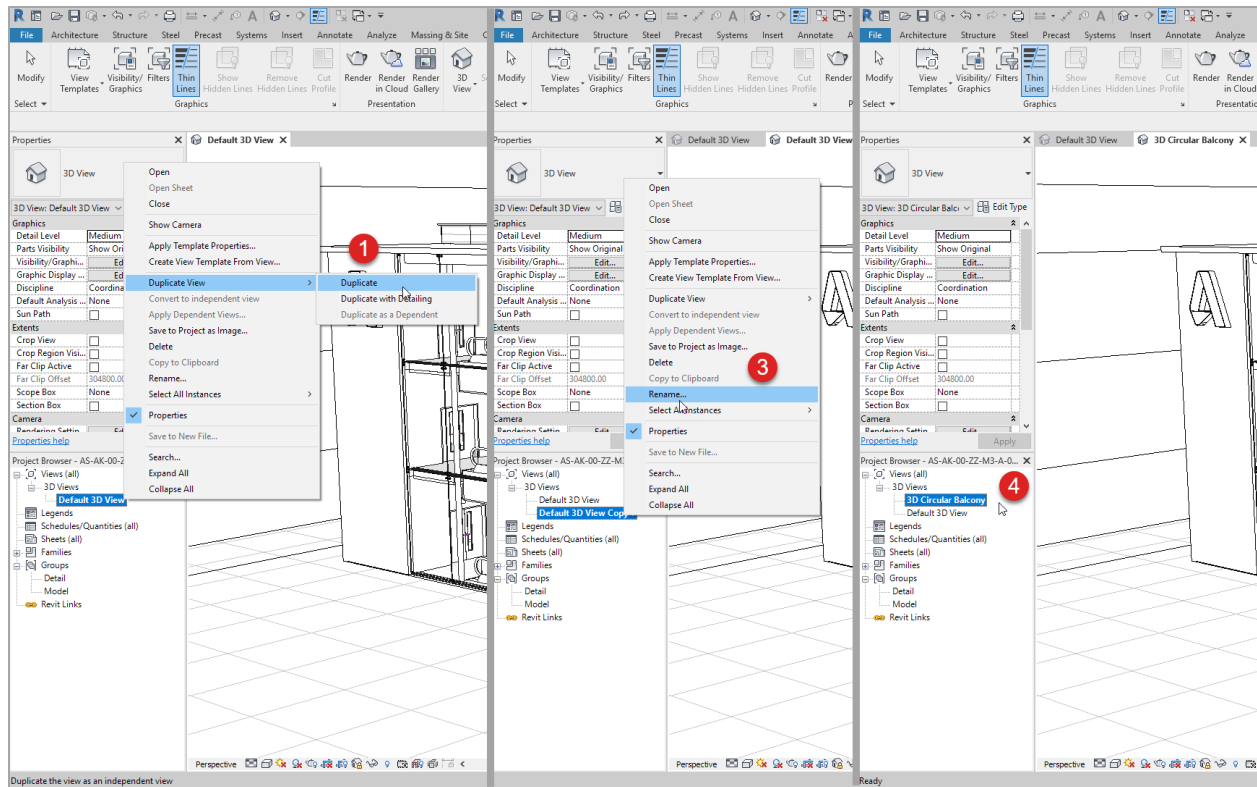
File Architecture Structure Steel Precast Systems Insert Annotate Analyze Massing & Site

Modify View Templates Visibility/ Graphics Filters Thin Lines Show Hidden Lines Remove Hidden Lines Cut Profile Render Render in Cloud Render Gallery 3D View

Select ▾ Graphics Presentation

Properties Default 3D View

3D View

3D View: Default 3D View

Graphics
Detail Level Medium
Parts Visibility Show Ori
Visibility/Graphi... Edi
Graphic Display ... Edi
Discipline Coordina
Default Analysis ... None
Sun Path
Extents
Crop View
Crop Region Visi...
Far Clip Active
Far Clip Offset 304800.00
Scope Box None
Section Box
Camera
Rendering Settin

Properties help

Project Browser - AS-AK-00-Z
Views (all)
3D Views
Default 3D View
Legends
Schedules/Quantities (all)
Sheets (all)
Families
Groups
Detail
Model
Revit Links

Open
Open Sheet
Close
Show Camera
Apply Template Properties...
Create View Template From View...
Duplicate View
Convert to independent view
Apply Dependent Views...
Save to Project as Image...
Delete
Copy to Clipboard
Rename...
Select All Instances
Properties
Save to New File...
Search...
Expand All
Collapse All

1

Duplicate
Duplicate with Detailing
Duplicate as a Dependent

Perspective

Duplicate the view as an independent view

File Architecture Structure Steel Precast Systems Insert Annotate

Modify View Templates Visibility/ Graphics Filters Thin Lines Show Hidden Lines Remove Hidden Lines Cut Profile Render

Select ▾ Graphics

Properties Default 3D View Default 3D View

3D View

3D View: Default 3D View Edit Type

Graphics
Detail Level Medium
Parts Visibility Show Original
Visibility/Graphi... Edit...
Graphic Display ... Edit...
Discipline Coordination
Default Analysis ... None
Sun Path
Extents
Crop View
Crop Region Visi...
Far Clip Active
Far Clip Offset 304800.00
Scope Box None
Section Box
Camera
Rendering Settin Edit

Properties help

Project Browser - AS-AK-00-ZZ-M3
Views (all)
3D Views
Default 3D View
Default 3D View Copy
Legends
Schedules/Quantities (all)
Sheets (all)
Families
Groups
Detail
Model
Revit Links

Open
Open Sheet
Close
Show Camera
Apply Template Properties...
Create View Template From View...
Duplicate View
Convert to independent view
Apply Dependent Views...
Save to Project as Image...
Delete
Copy to Clipboard
Rename...
Select All Instances
Properties
Save to New File...
Search...
Expand All
Collapse All

3

Perspective

File Architecture Structure Steel Precast Systems Insert Annotate Analyze

Modify View Templates Visibility/ Graphics Filters Thin Lines Show Hidden Lines Remove Hidden Lines Cut Profile Render Render in Cloud

Select ▾ Graphics Presentation

Properties Default 3D View 3D Circular Balcony

3D View

3D View: 3D Circular Balc Edit Type

Graphics
Detail Level Medium
Parts Visibility Show Original
Visibility/Graphi... Edit...
Graphic Display ... Edit...
Discipline Coordination
Default Analysis ... None
Sun Path
Extents
Crop View
Crop Region Visi...
Far Clip Active
Far Clip Offset 304800.00
Scope Box None
Section Box
Camera
Rendering Settin Edit

Properties help Apply

Project Browser - AS-AK-00-ZZ-M3-A-0...
Views (all)
3D Views
3D Circular Balcony
Default 3D View
Legends
Schedules/Quantities (all)
Sheets (all)
Families
Groups
Detail
Model
Revit Links

4

Perspective

Ready